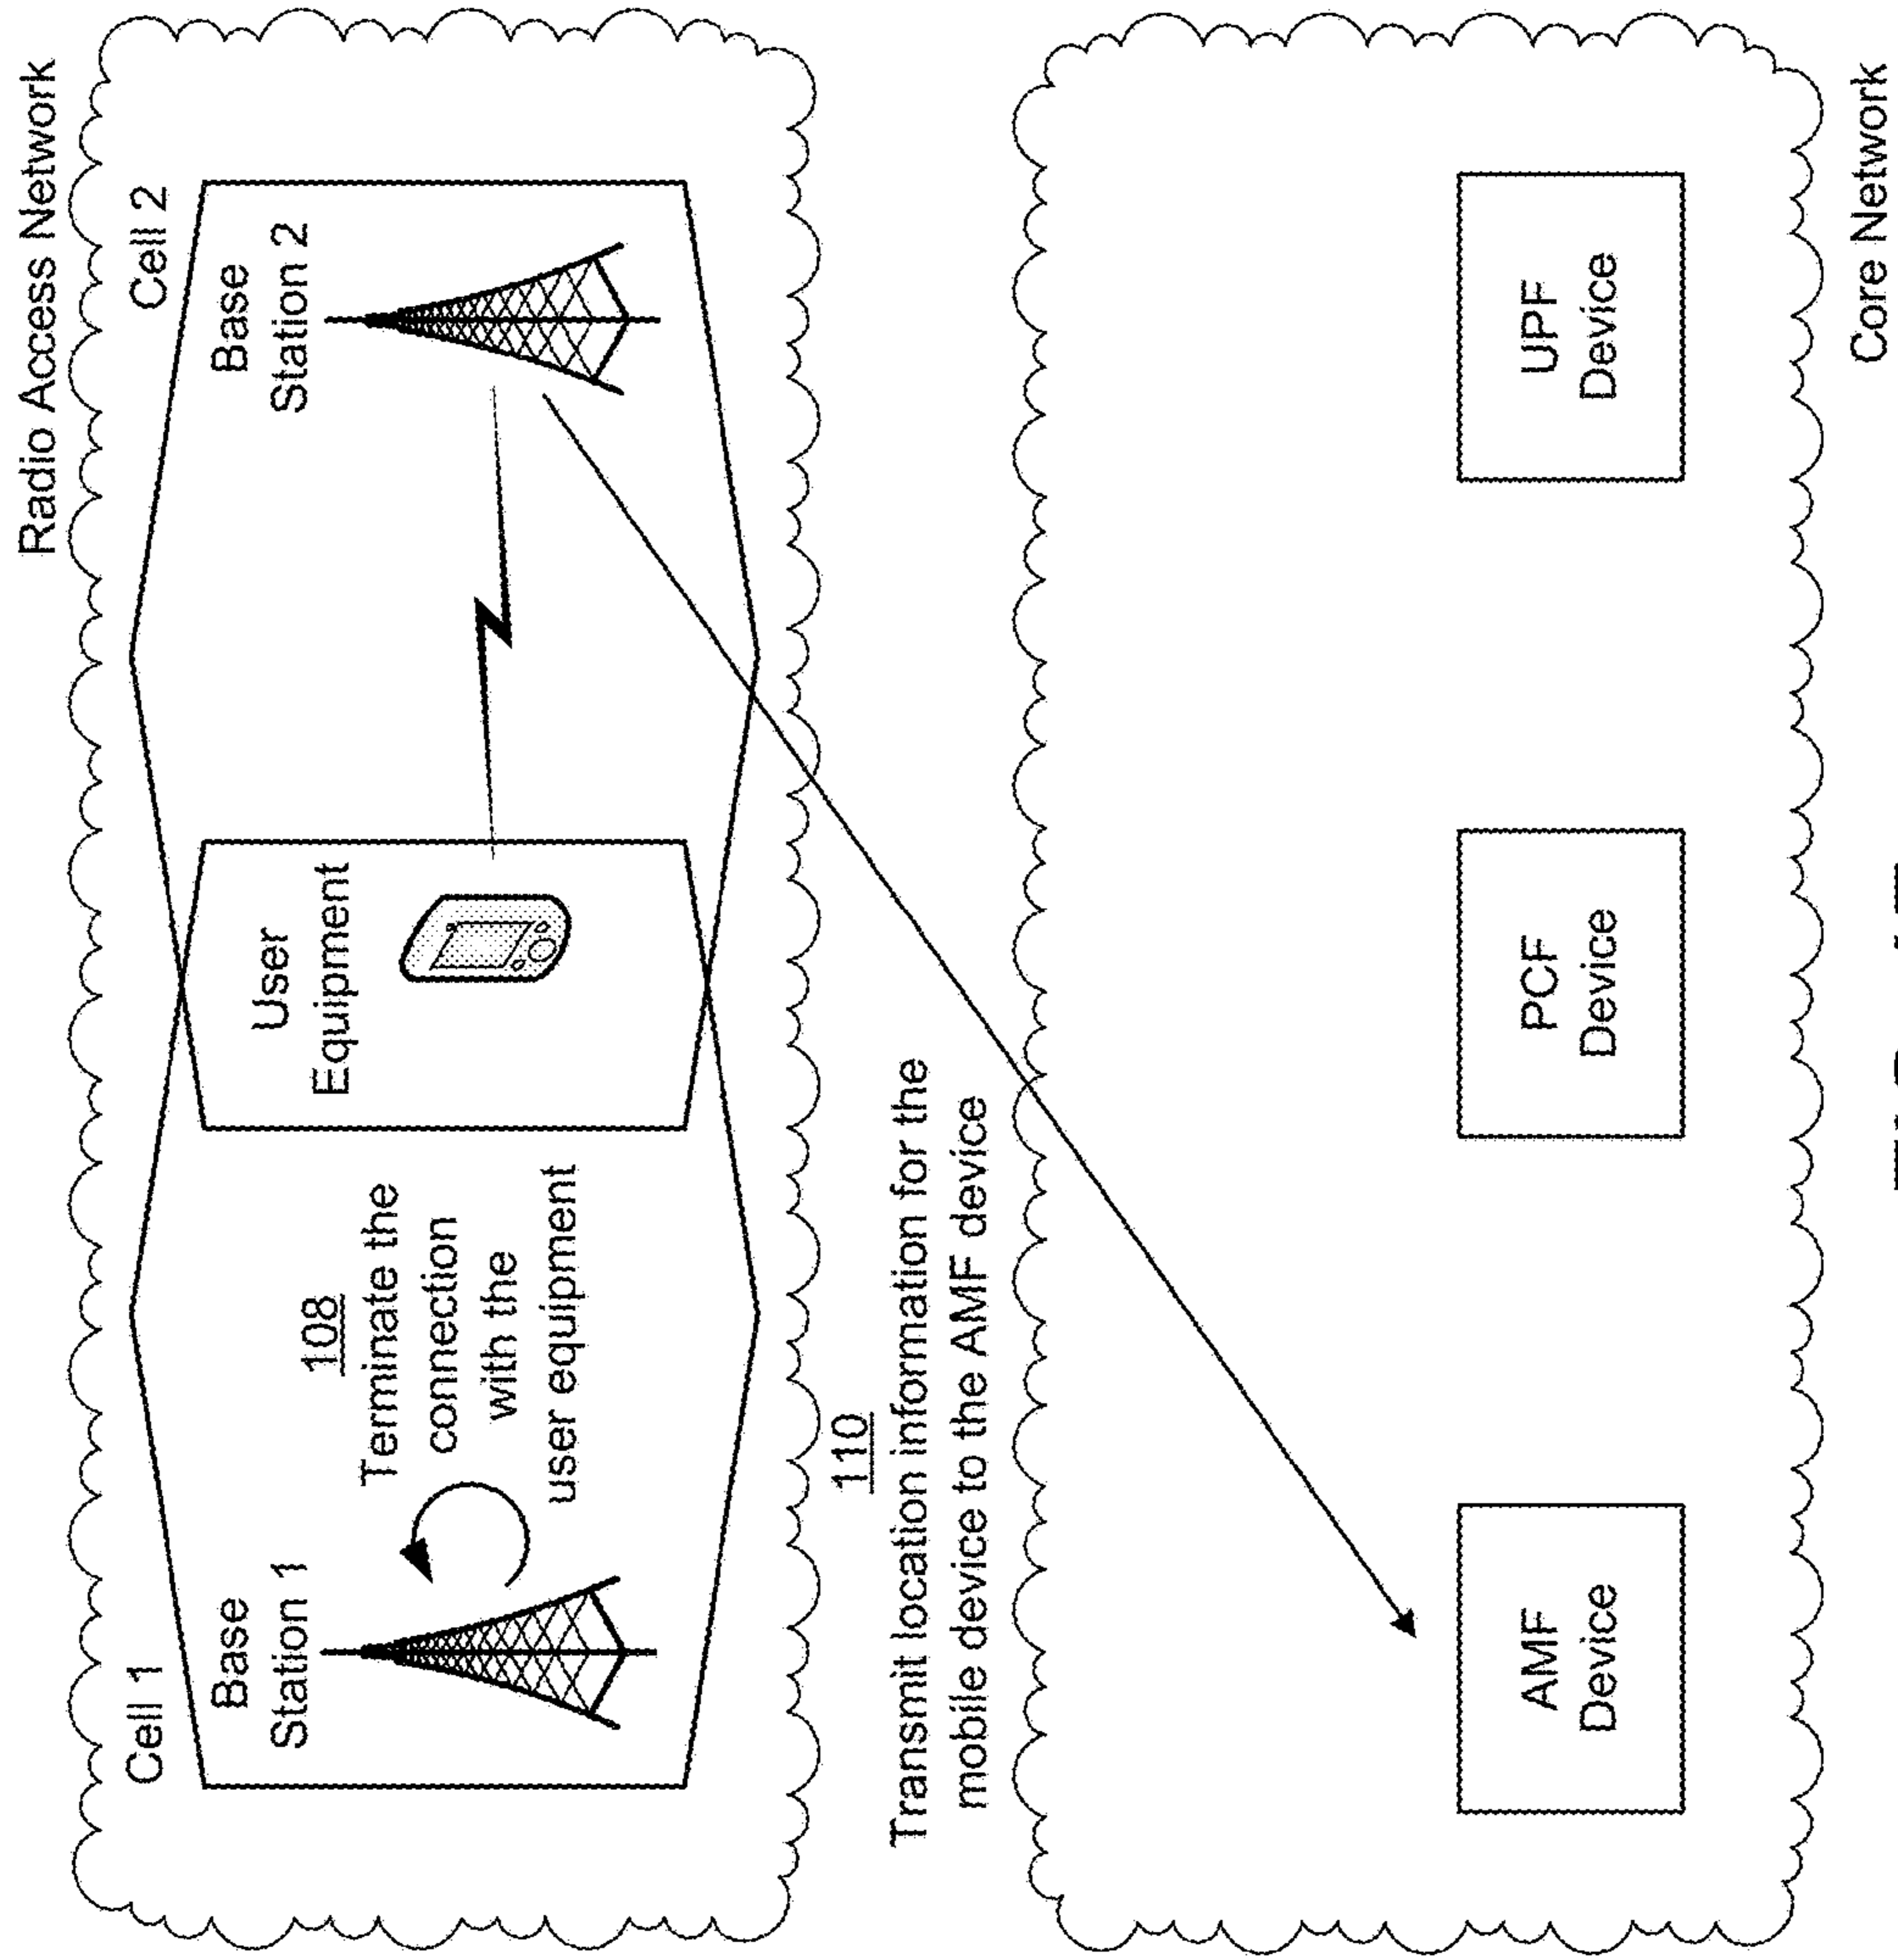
Radio Access Network

Cell 1

Cell 2

Base Station 1

Base Station 2

User Equipment

108
Terminate the connection with the user equipment

110
Transmit location information for the mobile device to the AMF device

AMF Device

PCF Device

UPF Device

Core Network

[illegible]